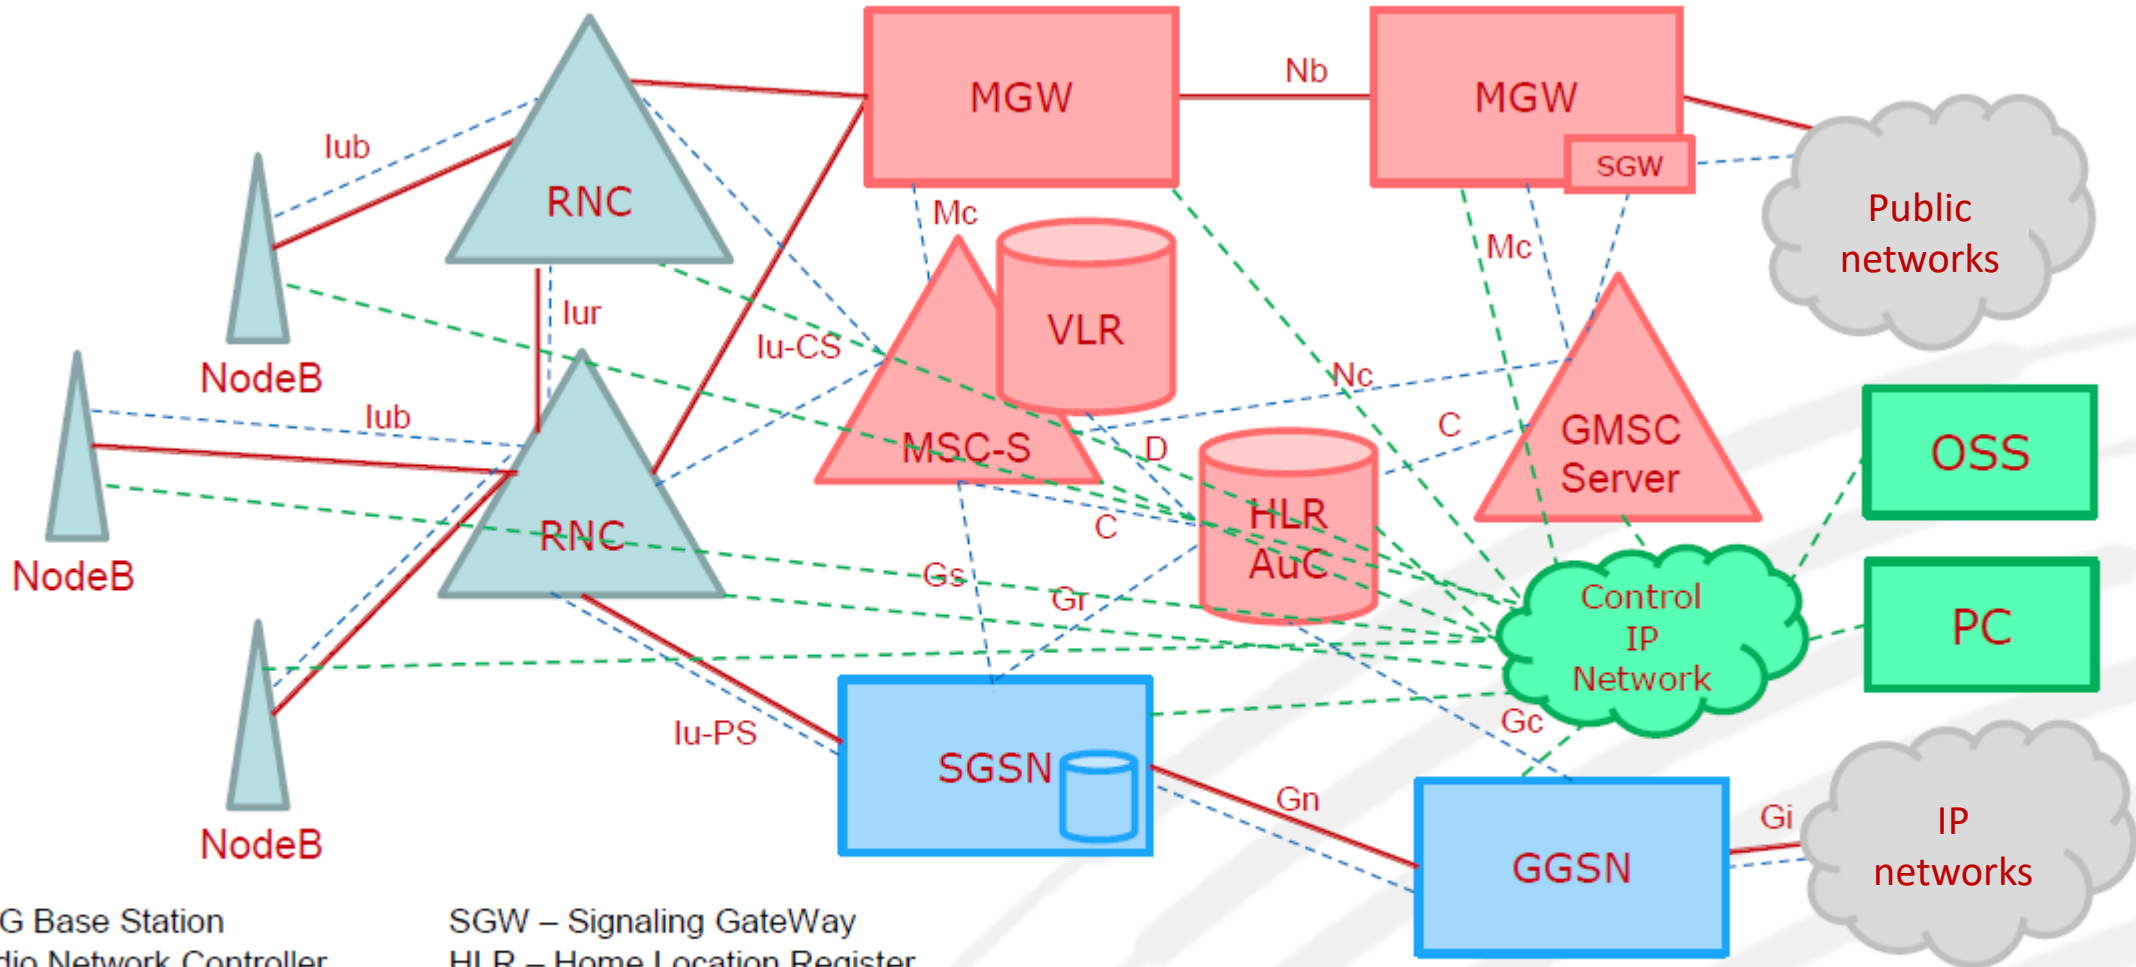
MGW
Nb
MGW
SGW
Public networks
Iub
RNC
Mc
VLR
Mc
NodeB
Iur
Iu-CS
Nc
NodeB
Iub
MSC-S
D
C
GMSC Server
OSS
RNC
C
HLR AuC
Gs
Gr
Control IP Network
PC
Iu-PS
SGSN
Gc
Gn
Gi
IP networks
NodeB
GGSN
G Base Station
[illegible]dio Network Controller
SGW – Signaling GateWay
HLR – Home Location Register